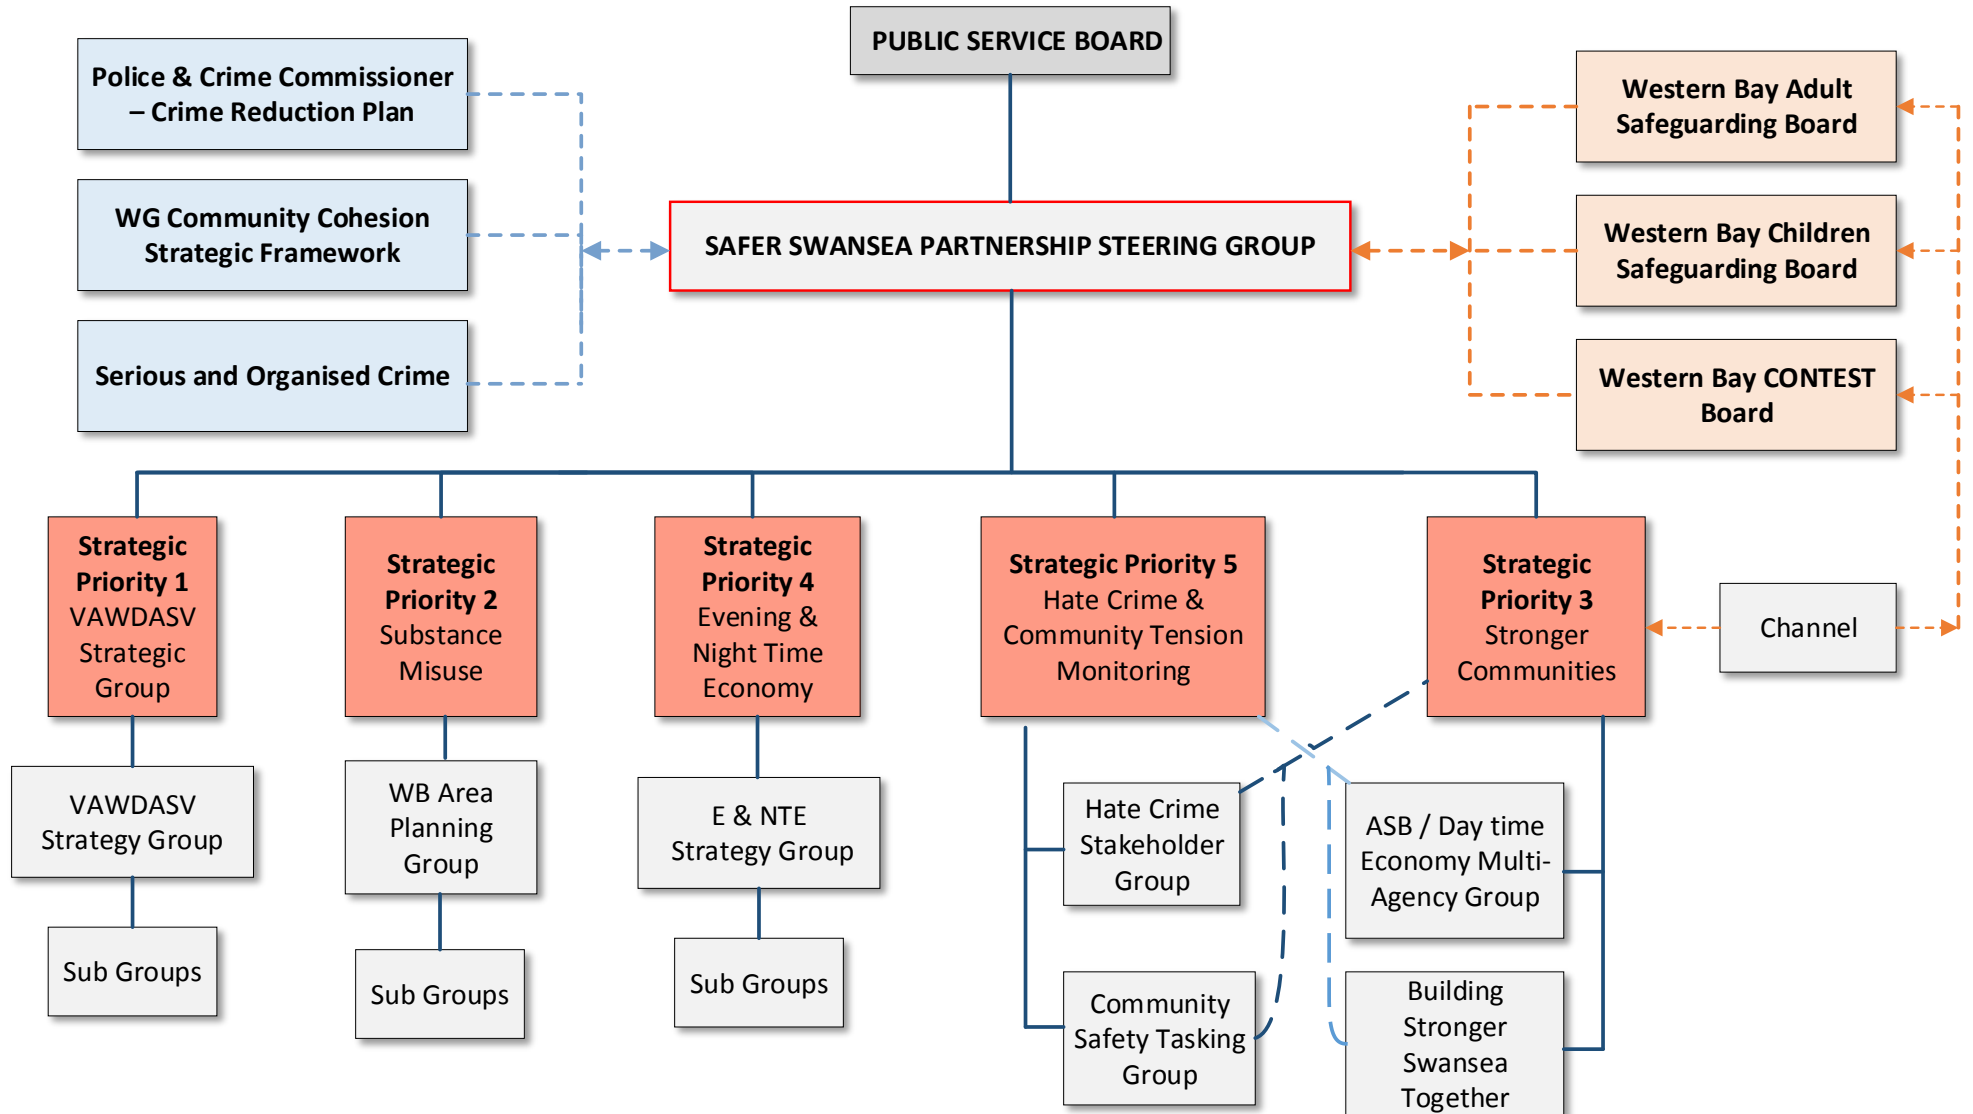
PUBLIC SERVICE BOARD

Police & Crime Commissioner – Crime Reduction Plan

WG Community Cohesion Strategic Framework

Serious and Organised Crime

SAFER SWANSEA PARTNERSHIP STEERING GROUP

Western Bay Adult Safeguarding Board

Western Bay Children Safeguarding Board

Western Bay CONTEST Board

Strategic Priority 1 VAWDASV Strategic Group

Strategic Priority 2 Substance Misuse

Strategic Priority 4 Evening & Night Time Economy

Strategic Priority 5 Hate Crime & Community Tension Monitoring

Strategic Priority 3 Stronger Communities

Channel

VAWDASV Strategy Group

WB Area Planning Group

E & NTE Strategy Group

Hate Crime Stakeholder Group

ASB / Day time Economy Multi-Agency Group

Sub Groups

Sub Groups

Sub Groups

Community Safety Tasking Group

Building Stronger Swansea Together